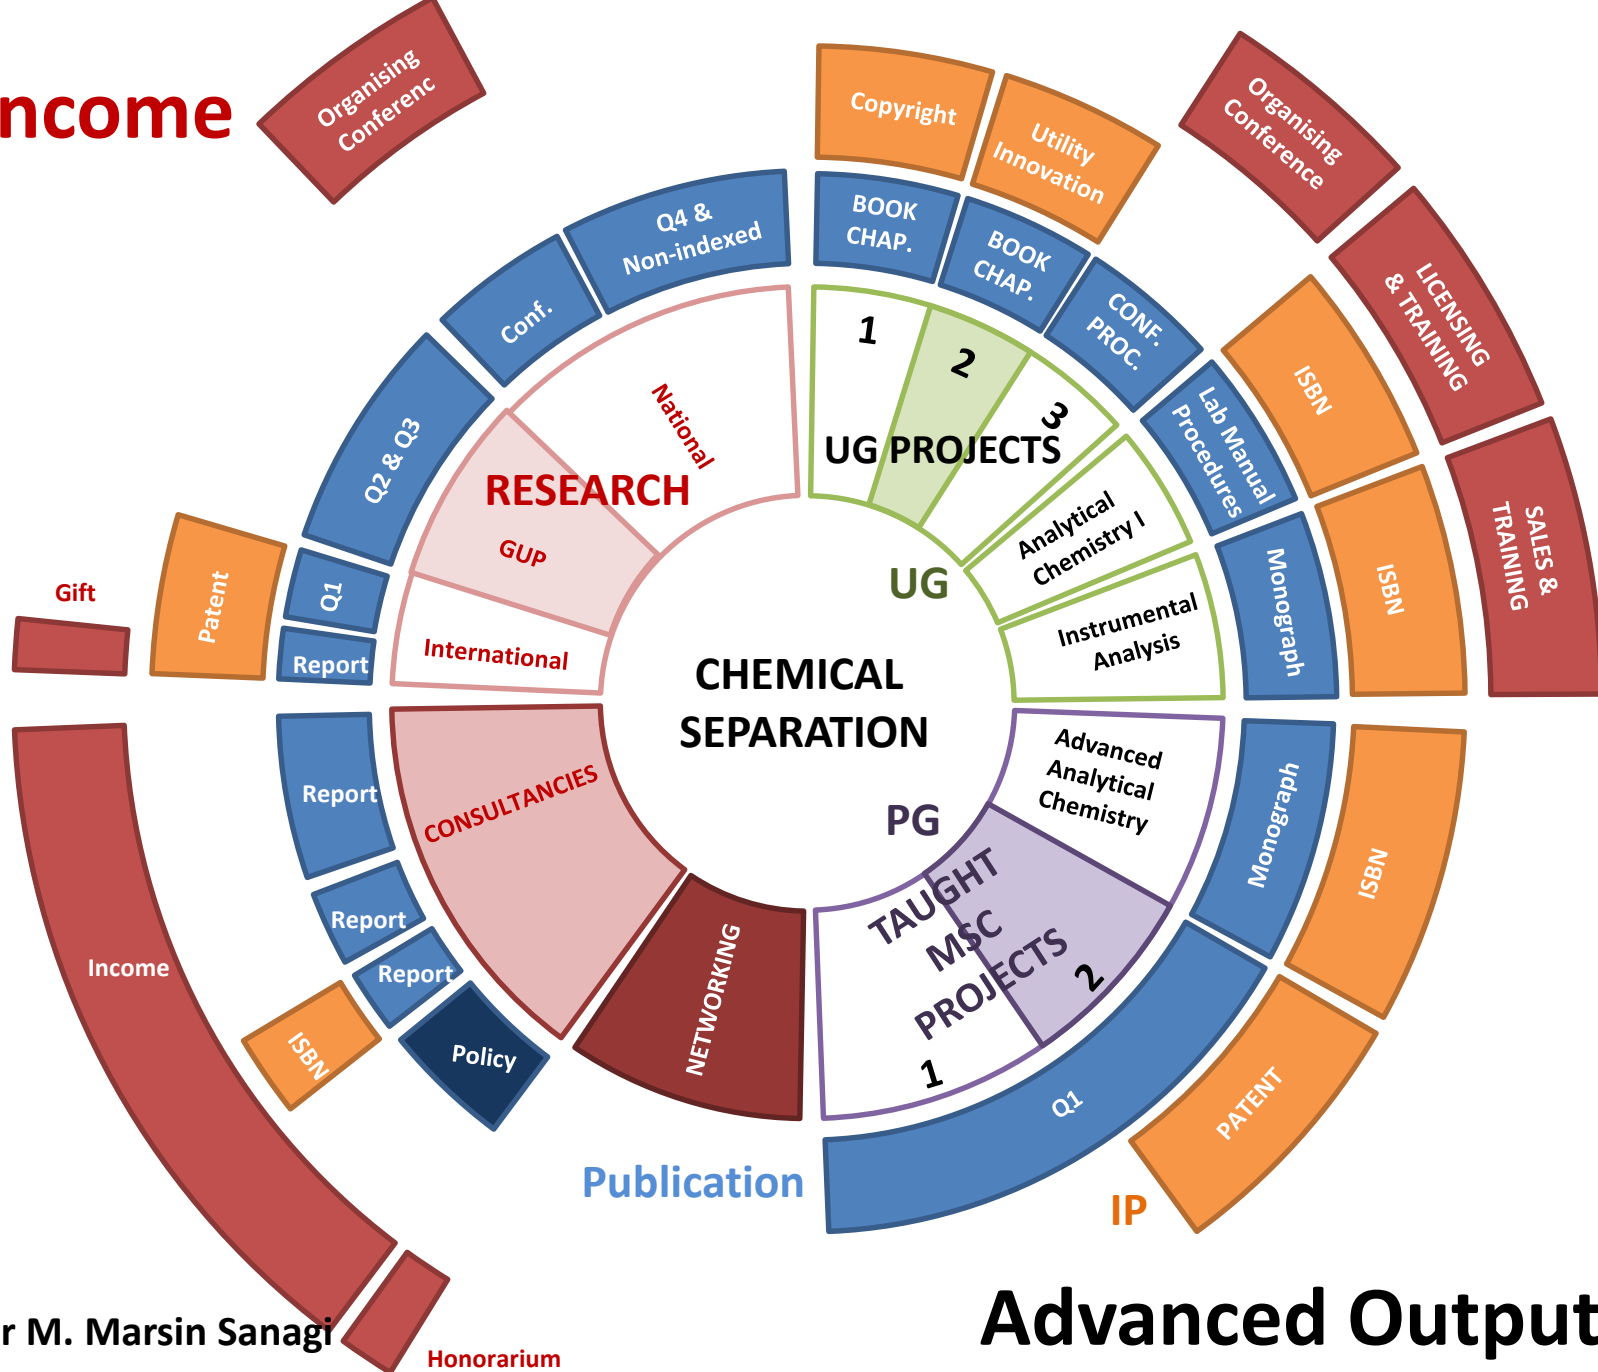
ncome

Organising Conferenc

Copyright

Utility Innovation

Organising Conference

Q4 & Non-indexed

BOOK CHAP.

BOOK CHAP.

CONF. PROC.

LICENSING & TRAINING

Conf.

1

2

3

ISBN

Lab Manual Procedures

SALES & TRAINING

Q2 & Q3

National

UG PROJECTS

RESEARCH

Analytical Chemistry I

ISBN

GUP

UG

Monograph

Gift

Patent

Q1

Report

International

Instrumental Analysis

CHEMICAL SEPARATION

Report

CONSULTANCIES

Advanced Analytical Chemistry

PG

Monograph

Income

Report

TAUGHT MSC PROJECTS

ISBN

Report

2

ISBN

Policy

NETWORKING

1

Q1

PATENT

Publication

IP

r M. Marsin Sanagi

Honorarium

Advanced Output